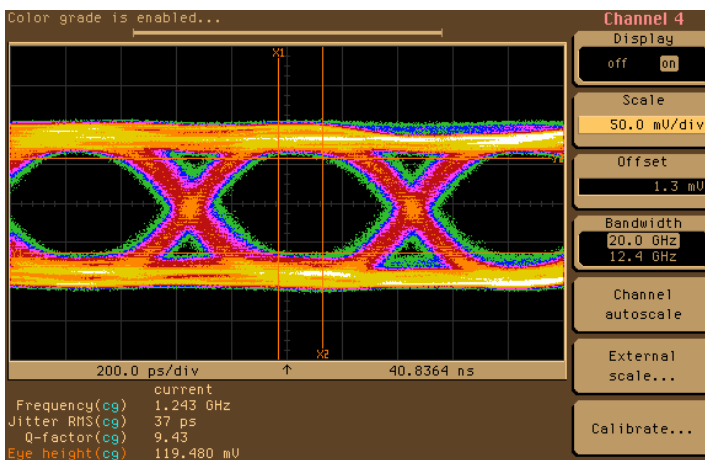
Color grade is enabled...

Channel 4

Display
off on

Scale
50.0 mV/div

Offset
1.3 mV

Bandwidth
20.0 GHz
12.4 GHz

Channel autoscale

External scale...

Calibrate...

X1
X2

200.0 ps/div ↑ 40.8364 ns

current
Frequency(cg) 1.243 GHz
Jitter RMS(cg) 37 ps
Q-factor(cg) 9.43
Eye height(cg) 119.480 mV